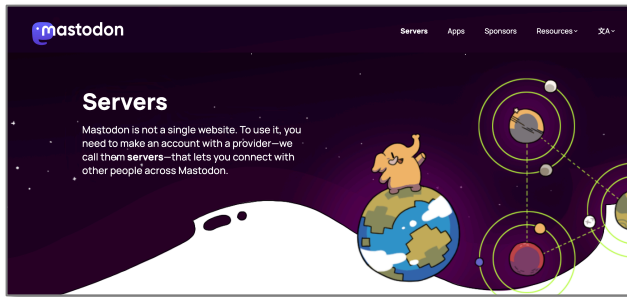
mastodon

Servers Apps Sponsors Resources 文A

Servers

Mastodon is not a single website. To use it, you need to make an account with a provider—we call them **servers**—that lets you connect with other people across Mastodon.